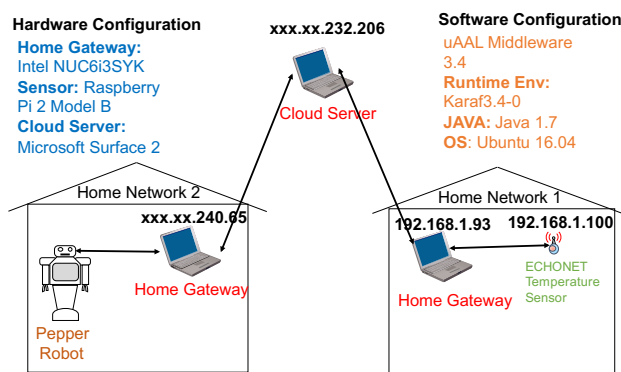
Hardware Configuration
Home Gateway: Intel NUC6i3SYK
Sensor: Raspberry Pi 2 Model B
Cloud Server: Microsoft Surface 2

xxx.xx.232.206
Cloud Server

Software Configuration
uAAL Middleware 3.4
Runtime Env: Karaf3.4-0
JAVA: Java 1.7
OS: Ubuntu 16.04

Home Network 2
xxx.xx.240.65
Home Gateway
Pepper Robot

Home Network 1
192.168.1.93
192.168.1.100
Home Gateway
ECHONET Temperature Sensor